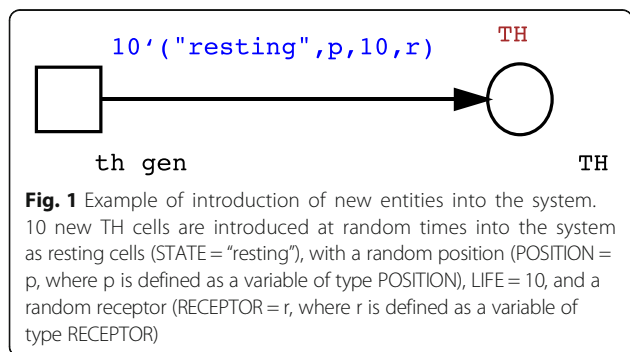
10‘("resting",p,10,r)

TH

th gen

TH

**Fig. 1** Example of introduction of new entities into the system. 10 new TH cells are introduced at random times into the system as resting cells (STATE = “resting”), with a random position (POSITION = p, where p is defined as a variable of type POSITION), LIFE = 10, and a random receptor (RECEPTOR = r, where r is defined as a variable of type RECEPTOR)